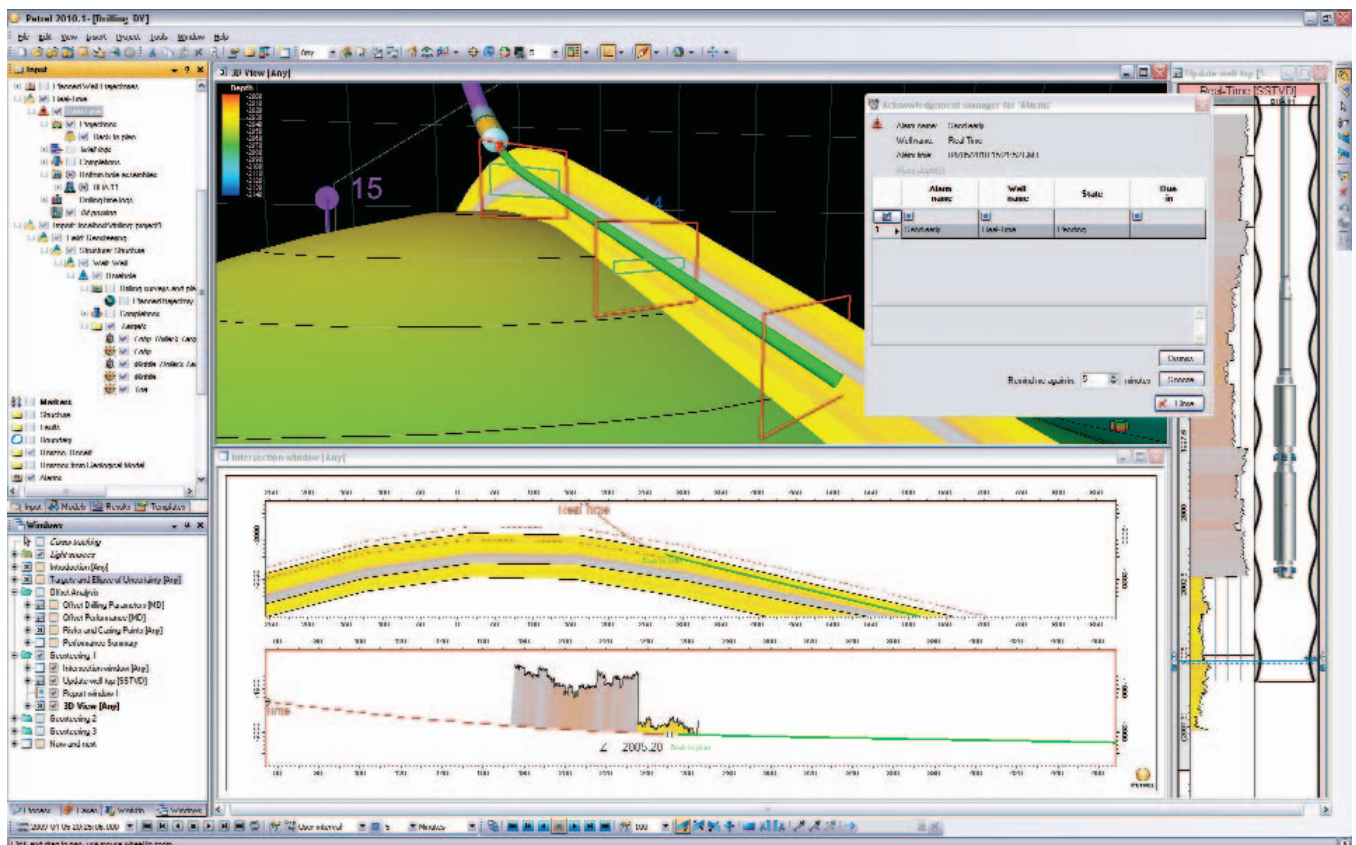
Petrel 2010.1 - [Drilling DV]

File Edit View Insert Project Tools Window Help

Input

Planned Well trajectories
Real-time
Trajectories
Back to plan
Well logs
Completions
Drilling surveys and plan
Planned trajectory
Completions
Samples
Markers
Structure
Faults
Boundary
Alarms

Input Models Results Templates

Windows

Camera tracking
Light sources
Introduction [Any]
Targets and Effects of Uncertainty [Any]
Offset Analysis
Offset Drilling Parameters [MD]
Offset Performance [MD]
Risks and Casing Points [Any]
Performance Summary
Geosteering 1
Intersection window [Any]
Update well top [SSTVD]
Report window 1
3D View [Any]
Geosteering 2
Geosteering 3
Now and next

3D View [Any]

Depth

15

Acknowledgement manager for 'Alarms'

Alarm name: Geoalarm
Well name: Real-Time
Alarm time:

| | Alarm name | Well name | State | Due in |
|---|---|---|---|---|
| 1 | Geoalarm | Real-time | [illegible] | |

Remind me again in 5 minutes

Dismiss
Snooze
Close

Update well top [S...

Real-Time [SSTVD]

Intersection window [Any]

Real time

Back to plan

Time

2005.20

Back to plan

PETREL

2007 01 05 20:25:06.000 User interval Minutes 100